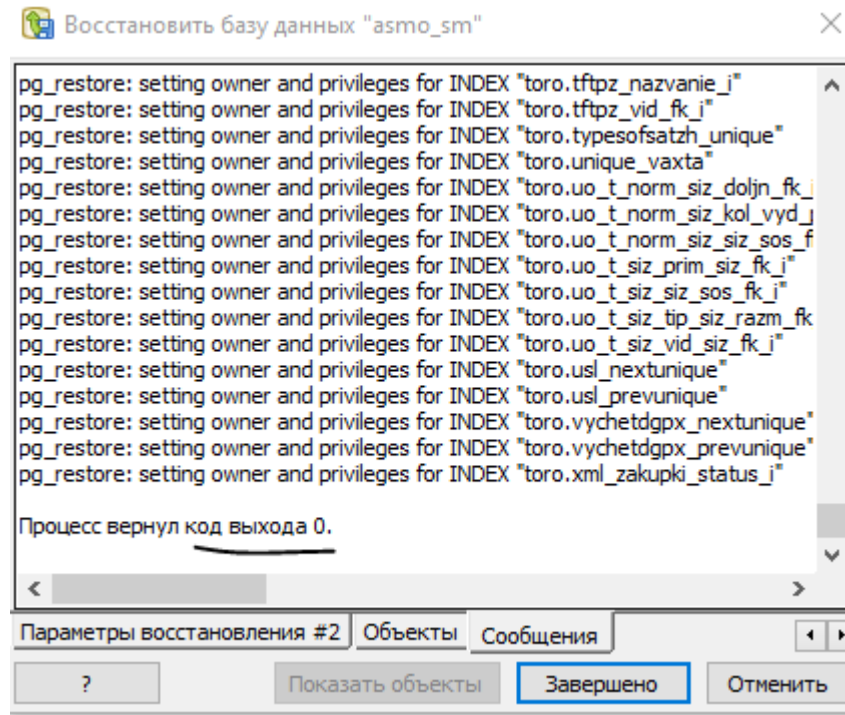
Восстановить базу данных "asmo_sm"

pg_restore: setting owner and privileges for INDEX "toro.tftpz_nazvanie_i"
pg_restore: setting owner and privileges for INDEX "toro.tftpz_vid_fk_i"
pg_restore: setting owner and privileges for INDEX "toro.typesofsatzh_unique"
pg_restore: setting owner and privileges for INDEX "toro.unique_vaxta"
pg_restore: setting owner and privileges for INDEX "toro.uo_t_norm_siz_doljn_fk_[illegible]
pg_restore: setting owner and privileges for INDEX "toro.uo_t_norm_siz_kol_vyd_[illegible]
pg_restore: setting owner and privileges for INDEX "toro.uo_t_norm_siz_siz_sos_f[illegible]
pg_restore: setting owner and privileges for INDEX "toro.uo_t_siz_prim_siz_fk_i"
pg_restore: setting owner and privileges for INDEX "toro.uo_t_siz_siz_sos_fk_i"
pg_restore: setting owner and privileges for INDEX "toro.uo_t_siz_tip_siz_razm_fk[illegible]
pg_restore: setting owner and privileges for INDEX "toro.uo_t_siz_vid_siz_fk_i"
pg_restore: setting owner and privileges for INDEX "toro.usl_nextunique"
pg_restore: setting owner and privileges for INDEX "toro.usl_prevunique"
pg_restore: setting owner and privileges for INDEX "toro.vychetdgpx_nextunique"
pg_restore: setting owner and privileges for INDEX "toro.vychetdgpx_prevunique"
pg_restore: setting owner and privileges for INDEX "toro.xml_zakupki_status_i"

Процесс вернул код выхода 0.

Параметры восстановления #2 | Объекты | Сообщения

? | Показать объекты | Завершено | Отменить